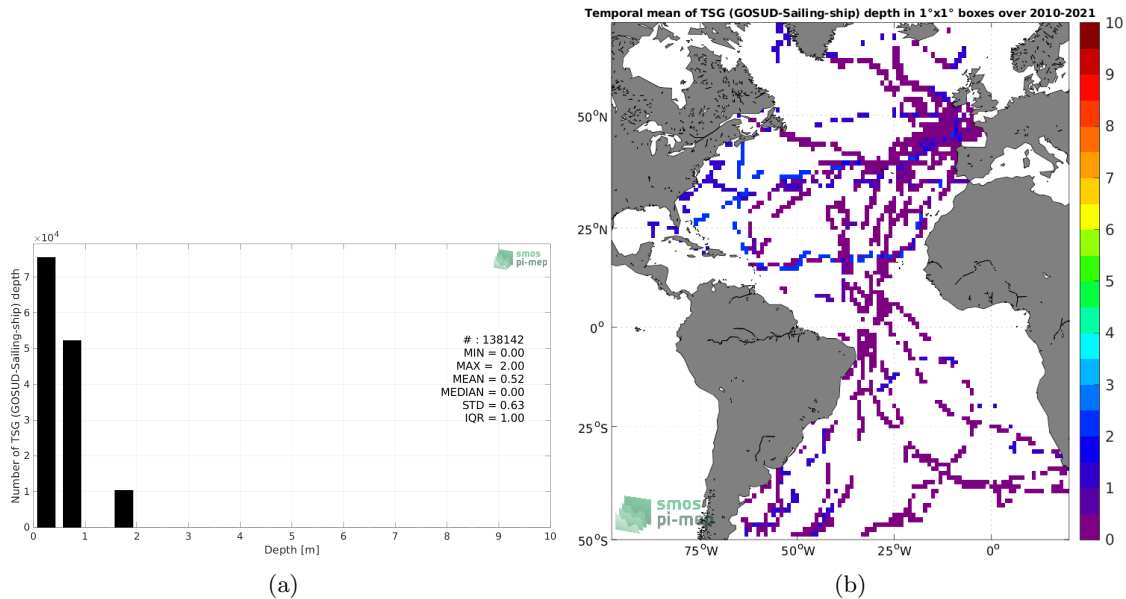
$\times 10^4$

smos
pi-mep

Number of TSG (GOSUD-Sailing-ship) depth

8
7
6
5
4
3
2
1
0

# : 138142
MIN = 0.00
MAX = 2.00
MEAN = 0.52
MEDIAN = 0.00
STD = 0.63
IQR = 1.00

0 1 2 3 4 5 6 7 8 9 10
Depth [m]

(a)

Temporal mean of TSG (GOSUD-Sailing-ship) depth in 1°x1° boxes over 2010-2021

50°N
25°N
0°
25°S
50°S

75°W 50°W 25°W 0°

smos
pi-mep

10
9
8
7
6
5
4
3
2
1
0

(b)